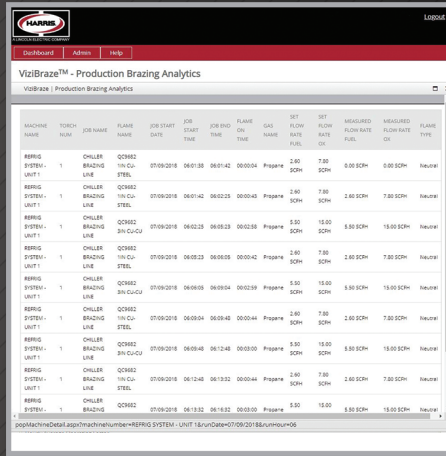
HARRIS
A LINCOLN ELECTRIC COMPANY

Logout

Dashboard | Admin | Help

ViziBraze™ - Production Brazing Analytics

ViziBraze | Production Brazing Analytics

| MACHINE NAME | TORCH NUM | JOB NAME | FLAME NAME | JOB START DATE | JOB START TIME | JOB END TIME | FLAME ON TIME | GAS NAME | SET FLOW RATE FUEL | SET FLOW RATE OX | MEASURED FLOW RATE FUEL | MEASURED FLOW RATE OX | FLAME TYPE |
|---|---|---|---|---|---|---|---|---|---|---|---|---|---|
| REFRIG SYSTEM - UNIT 1 | 1 | CHILLER BRAZING LINE | QC9682 1/IN CU-STEEL | 07/09/2018 | 06:01:38 | 06:01:42 | 00:00:04 | Propane | 2.60 SCFH | 7.80 SCFH | 0.00 SCFH | 0.00 SCFH | Neutral |
| REFRIG SYSTEM - UNIT 1 | 1 | CHILLER BRAZING LINE | QC9682 1/IN CU-STEEL | 07/09/2018 | 06:01:42 | 06:02:25 | 00:00:43 | Propane | 2.60 SCFH | 7.80 SCFH | 2.60 SCFH | 7.80 SCFH | Neutral |
| REFRIG SYSTEM - UNIT 1 | 1 | CHILLER BRAZING LINE | QC9682 3/IN CU-CU | 07/09/2018 | 06:02:25 | 06:05:23 | 00:02:58 | Propane | 5.50 SCFH | 15.00 SCFH | 5.50 SCFH | 15.00 SCFH | Neutral |
| REFRIG SYSTEM - UNIT 1 | 1 | CHILLER BRAZING LINE | QC9682 1/IN CU-STEEL | 07/09/2018 | 06:05:23 | 06:06:05 | 00:00:42 | Propane | 2.60 SCFH | 7.80 SCFH | 2.60 SCFH | 7.80 SCFH | Neutral |
| REFRIG SYSTEM - UNIT 1 | 1 | CHILLER BRAZING LINE | QC9682 3/IN CU-CU | 07/09/2018 | 06:06:05 | 06:09:04 | 00:02:59 | Propane | 5.50 SCFH | 15.00 SCFH | 5.50 SCFH | 15.00 SCFH | Neutral |
| REFRIG SYSTEM - UNIT 1 | 1 | CHILLER BRAZING LINE | QC9682 1/IN CU-STEEL | 07/09/2018 | 06:09:04 | 06:09:48 | 00:00:44 | Propane | 2.60 SCFH | 7.80 SCFH | 2.60 SCFH | 7.80 SCFH | Neutral |
| REFRIG SYSTEM - UNIT 1 | 1 | CHILLER BRAZING LINE | QC9682 3/IN CU-CU | 07/09/2018 | 06:09:48 | 06:12:48 | 00:03:00 | Propane | 5.50 SCFH | 15.00 SCFH | 5.50 SCFH | 15.00 SCFH | Neutral |
| REFRIG SYSTEM - UNIT 1 | 1 | CHILLER BRAZING LINE | QC9682 1/IN CU-STEEL | 07/09/2018 | 06:12:48 | 06:13:32 | 00:00:44 | Propane | 2.60 SCFH | 7.80 SCFH | 2.60 SCFH | 7.80 SCFH | Neutral |
| REFRIG SYSTEM - | 1 | CHILLER BRAZING | QC9682 | 07/09/2018 | 06:13:32 | 06:16:32 | 00:03:00 | Propane | 5.50 | 15.00 | 5.50 SCFH | 15.00 SCFH | Neutral |

popMachineDetail.aspx?machineNumber=REFRIG SYSTEM - UNIT 1&runDate=07/09/2018&runHour=06